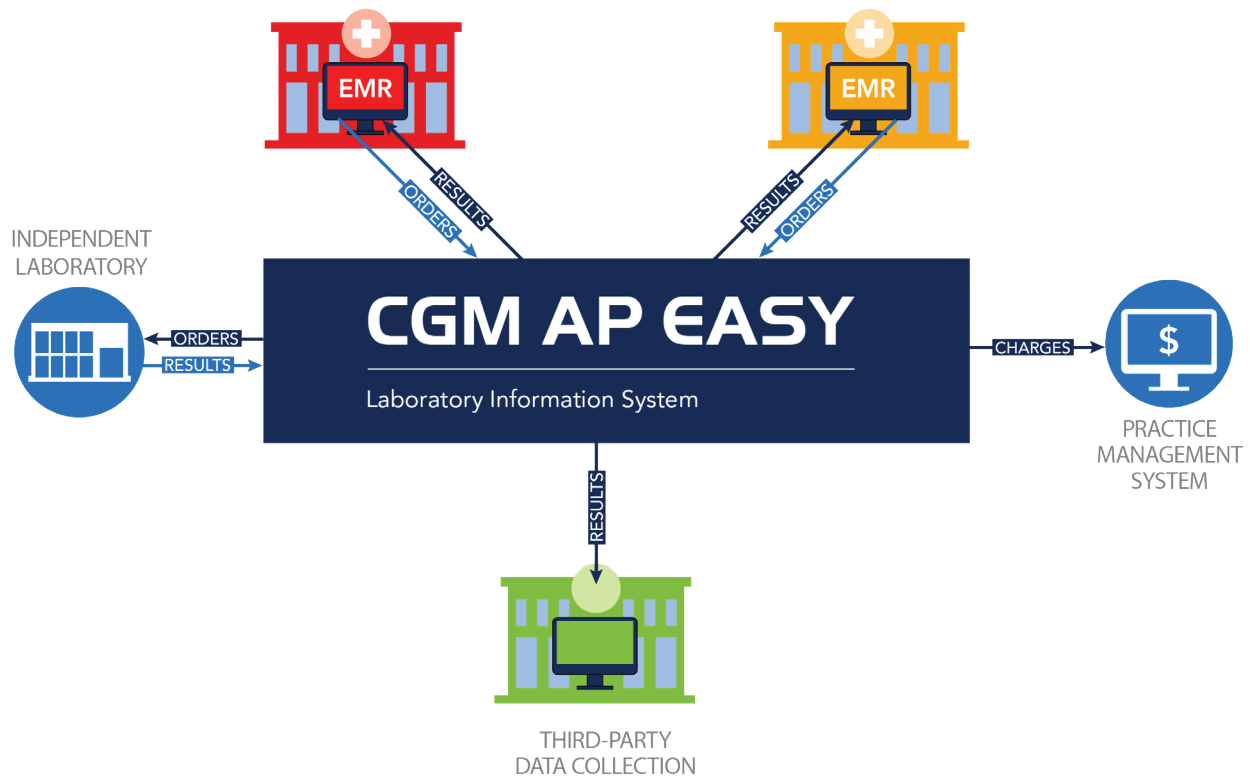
EMR

ORDERS

RESULTS

EMR

RESULTS

ORDERS

INDEPENDENT LABORATORY

ORDERS

RESULTS

CGM AP EASY

Laboratory Information System

CHARGES

$

PRACTICE MANAGEMENT SYSTEM

RESULTS

THIRD-PARTY DATA COLLECTION